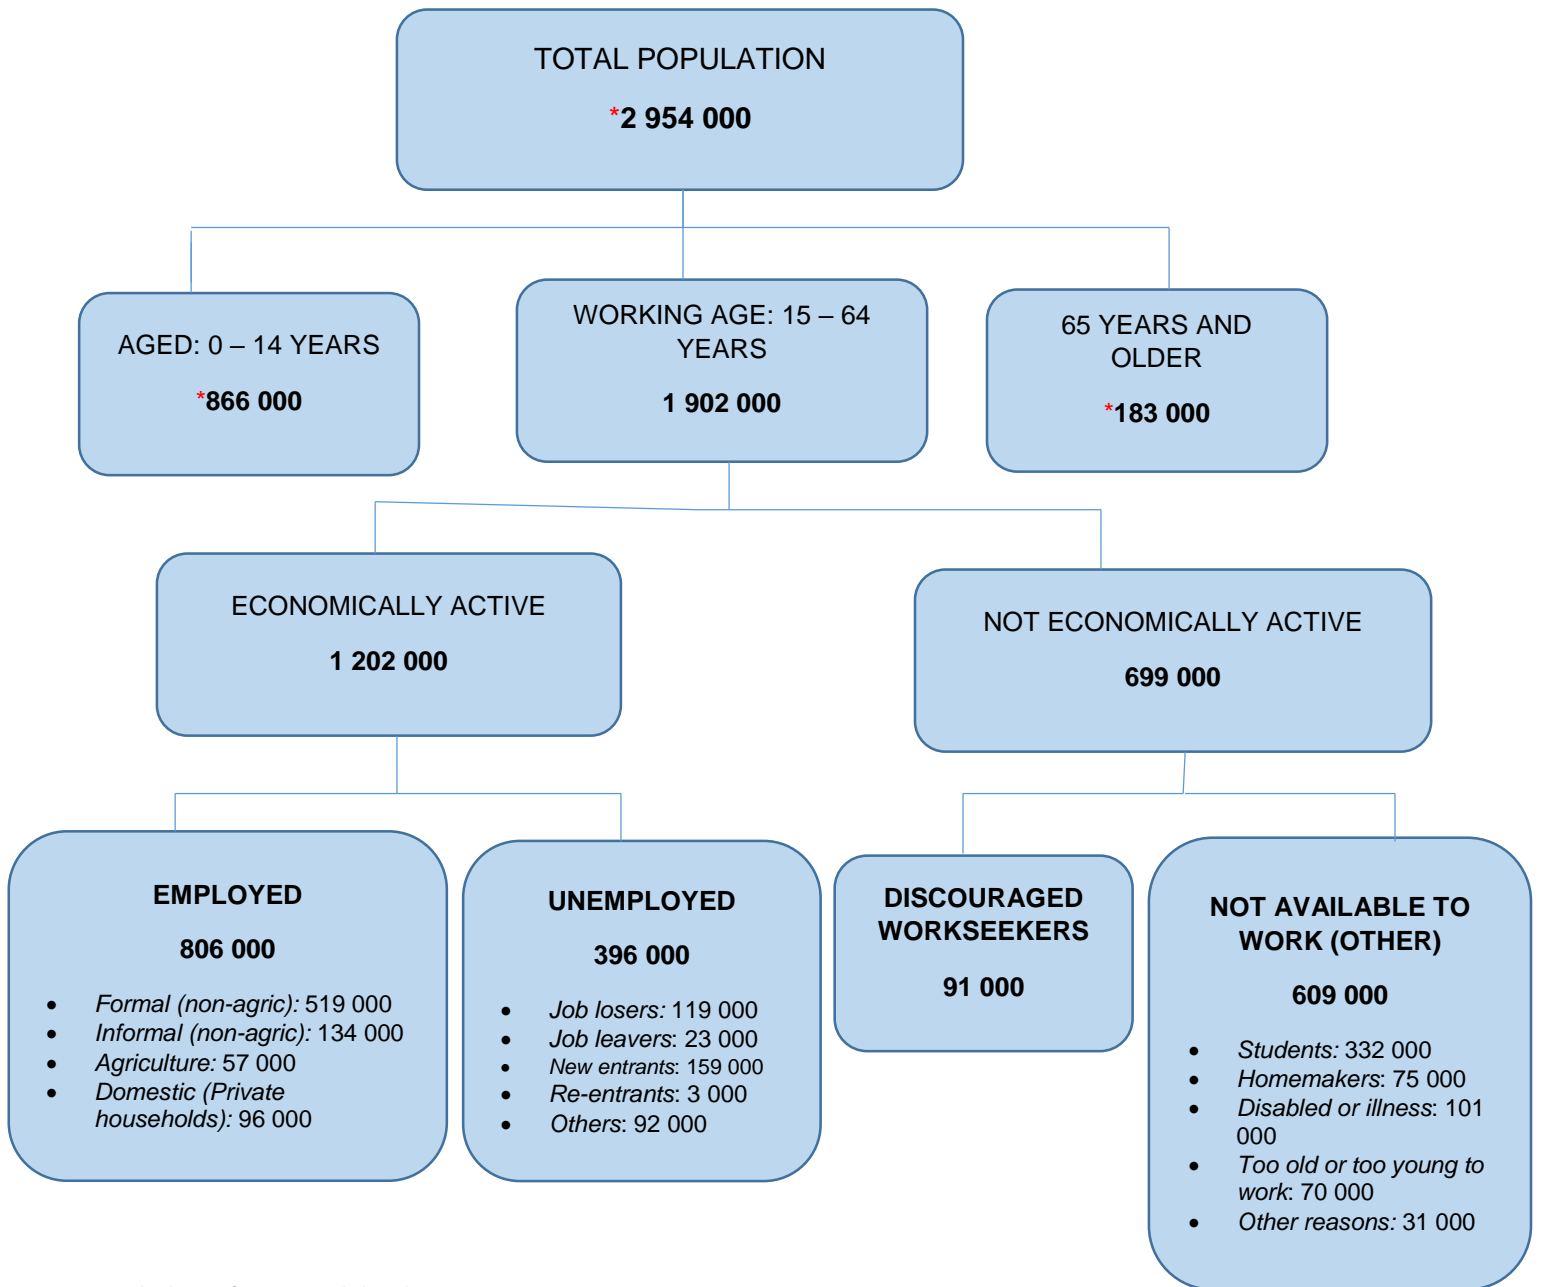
TOTAL POPULATION

*2 954 000

AGED: 0 – 14 YEARS

*866 000

WORKING AGE: 15 – 64 YEARS

1 902 000

65 YEARS AND OLDER

*183 000

ECONOMICALLY ACTIVE

1 202 000

NOT ECONOMICALLY ACTIVE

699 000

EMPLOYED

806 000

- *Formal (non-agric):* 519 000
- *Informal (non-agric):* 134 000
- *Agriculture:* 57 000
- *Domestic (Private households):* 96 000

UNEMPLOYED

396 000

- *Job losers:* 119 000
- *Job leavers*: 23 000
- *New entrants*: 159 000
- *Re-entrants*: 3 000
- *Others*: 92 000

DISCOURAGED WORKSEEKERS

91 000

NOT AVAILABLE TO WORK (OTHER)

609 000

- *Students:* 332 000
- *Homemakers*: 75 000
- *Disabled or illness*: 101 000
- *Too old or too young to work*: 70 000
- *Other reasons:* 31 000